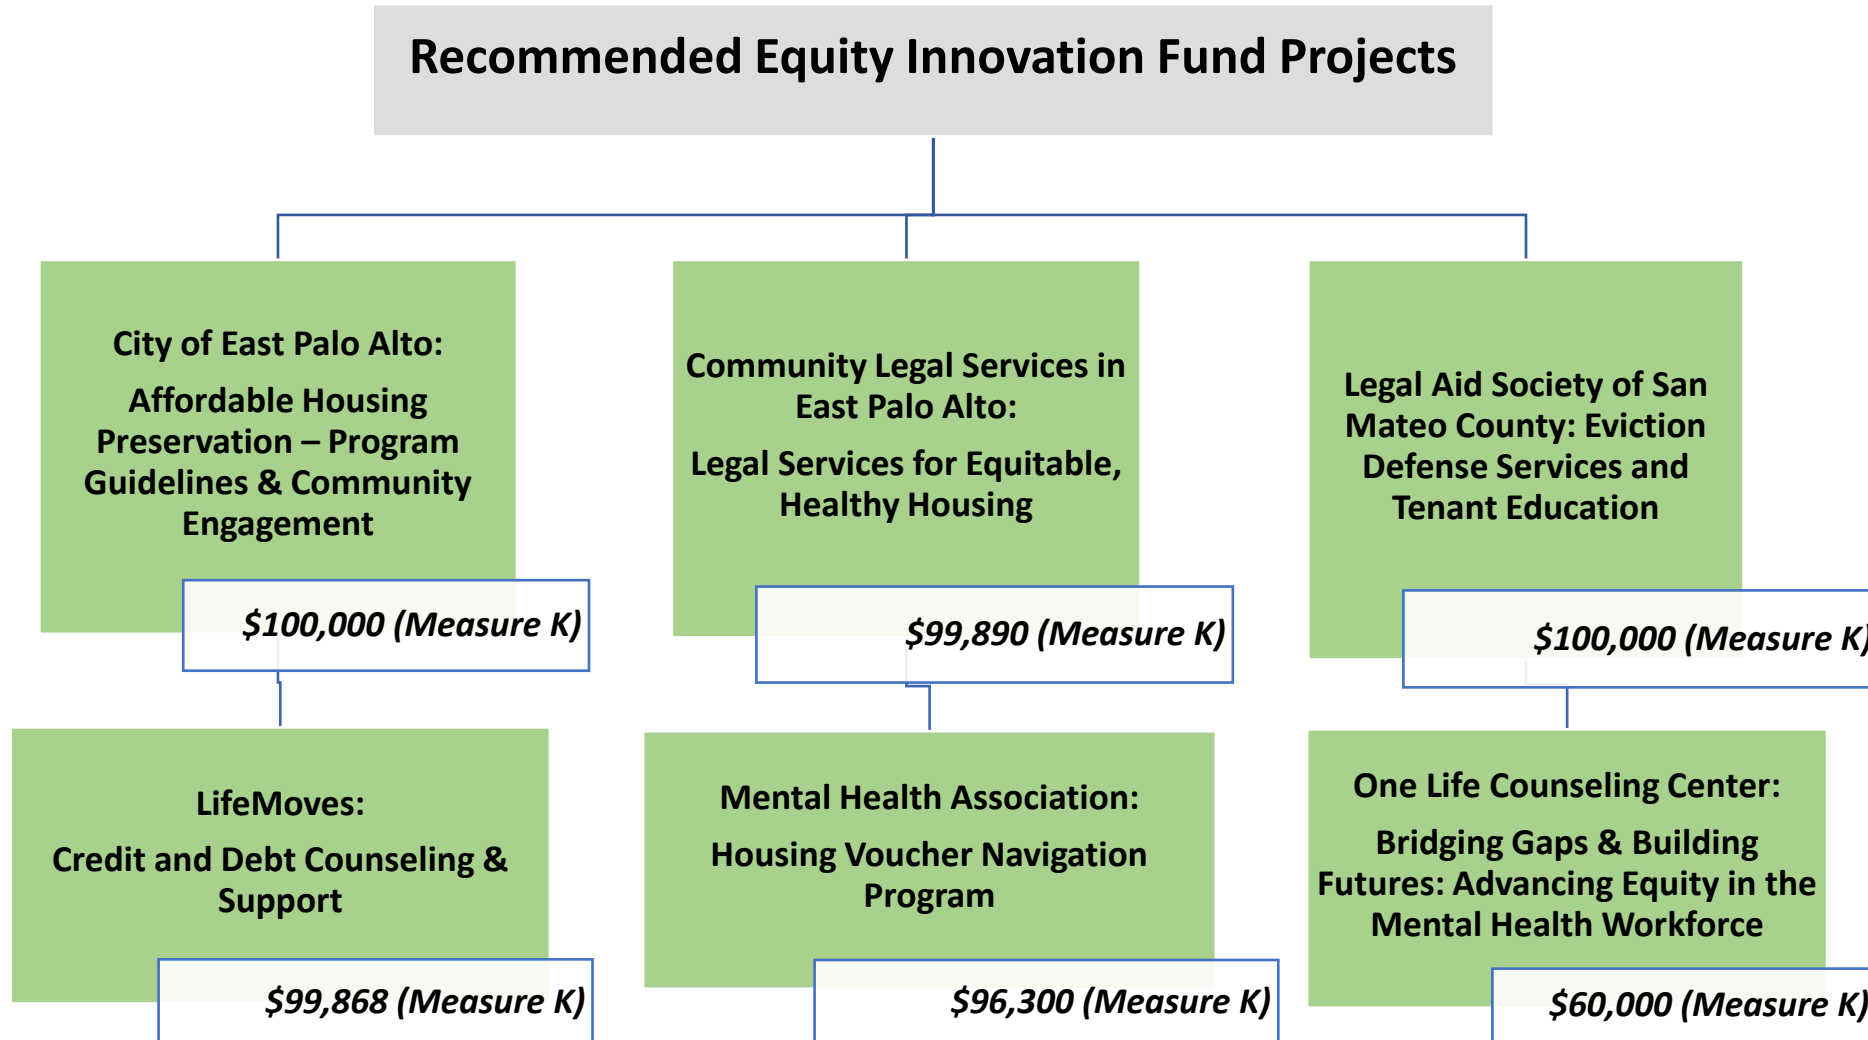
Recommended Equity Innovation Fund Projects

City of East Palo Alto:
Affordable Housing Preservation – Program Guidelines & Community Engagement

$100,000 (Measure K)

Community Legal Services in East Palo Alto:
Legal Services for Equitable, Healthy Housing

$99,890 (Measure K)

Legal Aid Society of San Mateo County: Eviction Defense Services and Tenant Education

$100,000 (Measure K)

LifeMoves:
Credit and Debt Counseling & Support

$99,868 (Measure K)

Mental Health Association:
Housing Voucher Navigation Program

$96,300 (Measure K)

One Life Counseling Center:
Bridging Gaps & Building Futures: Advancing Equity in the Mental Health Workforce

$60,000 (Measure K)